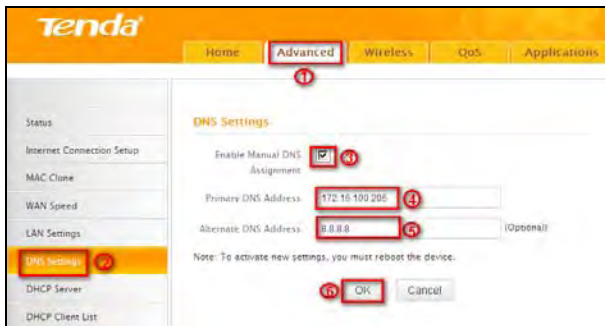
Tenda

Home
Advanced
Wireless
QoS
Applications

1

Status
Internet Connection Setup
MAC Clone
WAN Speed
LAN Settings
DNS Settings
2
DHCP Server
DHCP Client List

DNS Settings

Enable Manual DNS Assignment
3

Primary DNS Address
172.16.100.205
4

Alternate DNS Address
8.8.8.8
5
(Optional)

Note: To activate new settings, you must reboot the device.

6
OK
Cancel